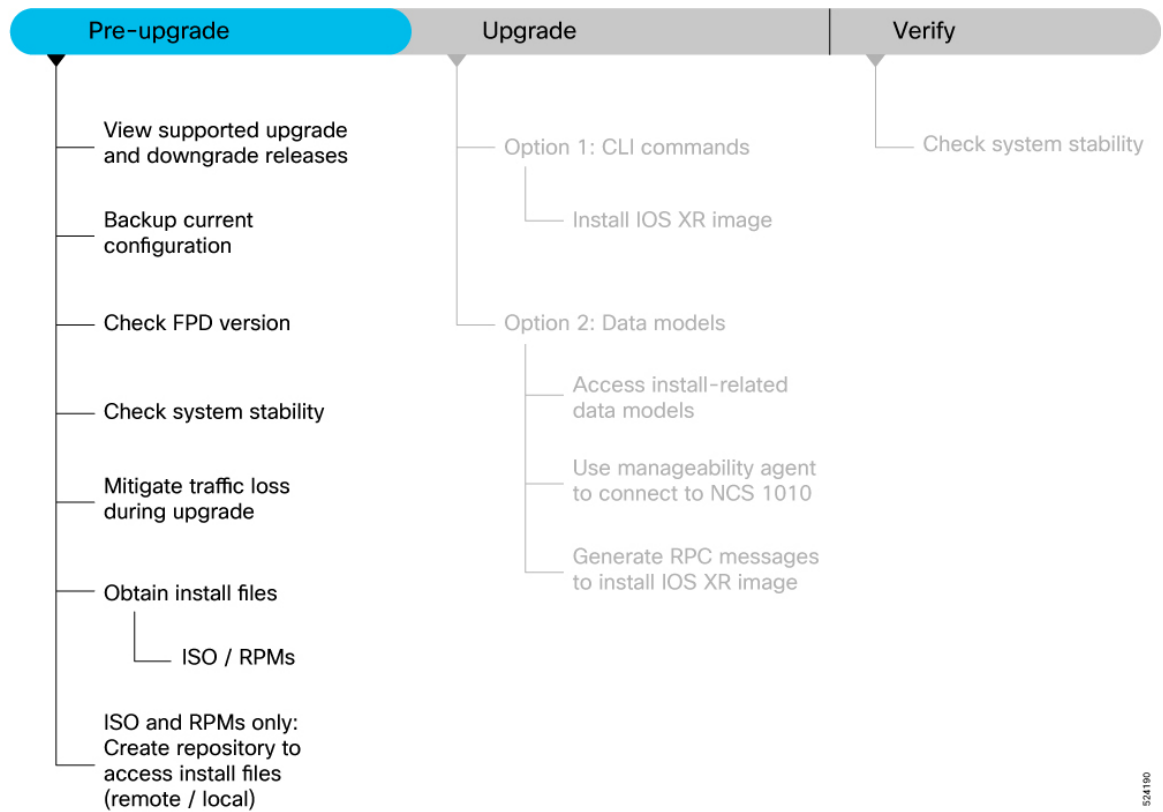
Pre-upgrade

Upgrade

Verify

View supported upgrade and downgrade releases

Backup current configuration

Check FPD version

Check system stability

Mitigate traffic loss during upgrade

Obtain install files

ISO / RPMs

ISO and RPMs only: Create repository to access install files (remote / local)

Option 1: CLI commands

Install IOS XR image

Option 2: Data models

Access install-related data models

Use manageability agent to connect to NCS 1010

Generate RPC messages to install IOS XR image

Check system stability

524190